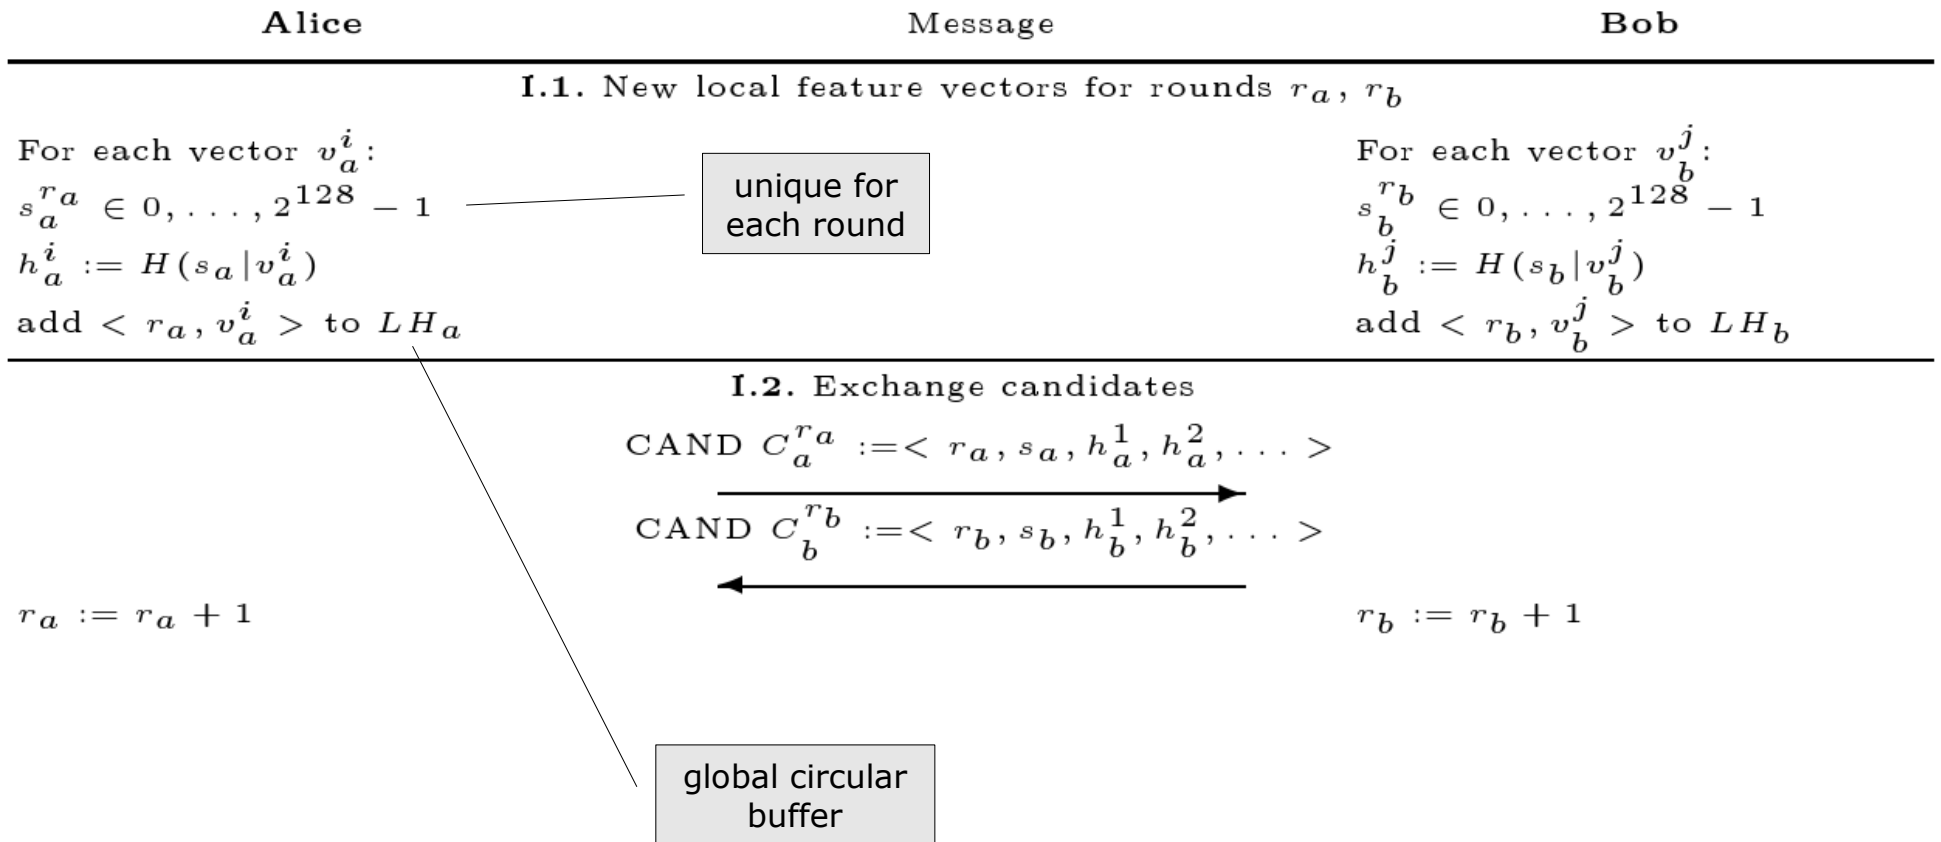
| Alice | Message | Bob |
|---|---|---|

**I.1.** New local feature vectors for rounds $r_a$, $r_b$

For each vector $v_a^i$:
$s_a^{r_a} \in 0, \ldots, 2^{128} - 1$
$h_a^i := H(s_a | v_a^i)$
add $< r_a, v_a^i >$ to $LH_a$

unique for each round

For each vector $v_b^j$:
$s_b^{r_b} \in 0, \ldots, 2^{128} - 1$
$h_b^j := H(s_b | v_b^j)$
add $< r_b, v_b^j >$ to $LH_b$

**I.2.** Exchange candidates

CAND $C_a^{r_a} :=< r_a, s_a, h_a^1, h_a^2, \ldots >$

CAND $C_b^{r_b} :=< r_b, s_b, h_b^1, h_b^2, \ldots >$

$r_a := r_a + 1$

$r_b := r_b + 1$

global circular buffer